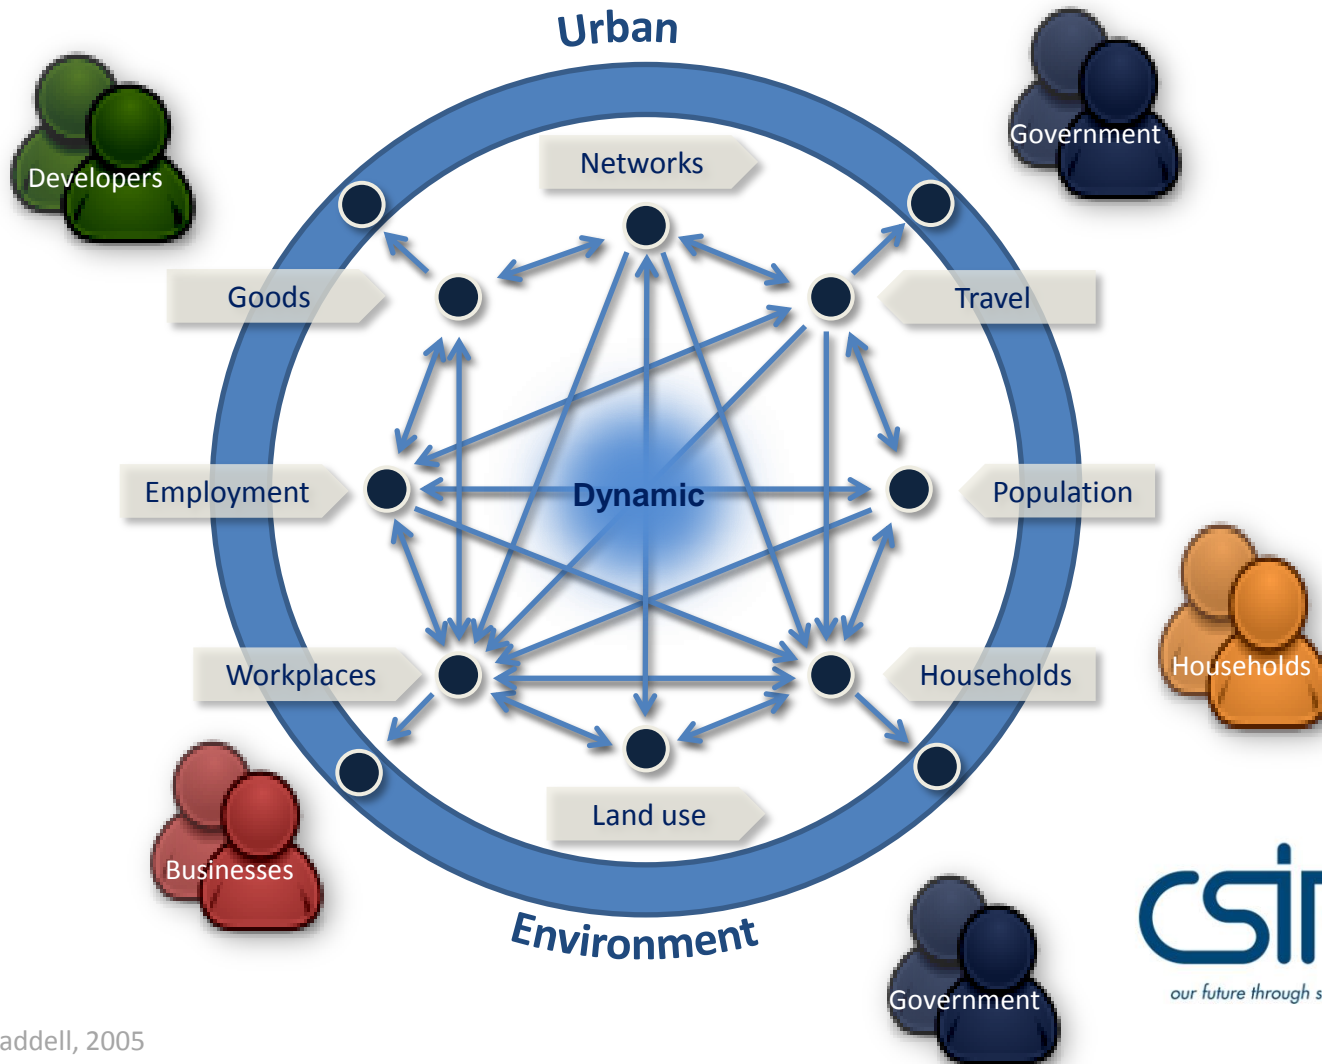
Urban

Developers

Government

Networks

Goods

Travel

Employment

Dynamic

Population

Households

Workplaces

Households

Land use

Businesses

Environment

Government

csi

our future through s

addell, 2005